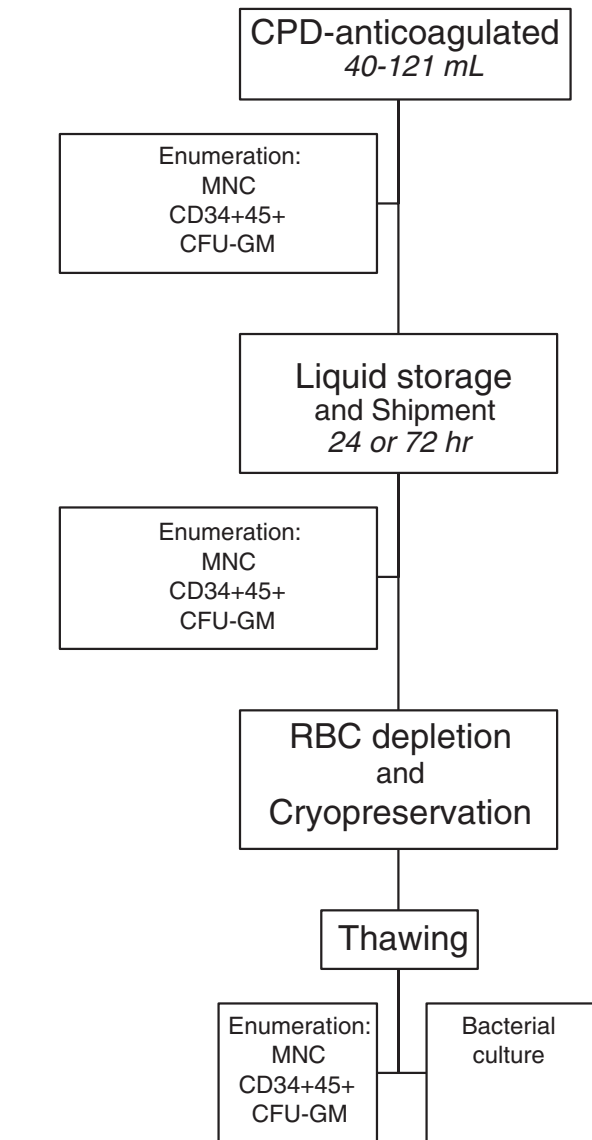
CPD-anticoagulated
*40-121 mL*

Enumeration:
MNC
CD34+45+
CFU-GM

Liquid storage
and Shipment
*24 or 72 hr*

Enumeration:
MNC
CD34+45+
CFU-GM

RBC depletion
and
Cryopreservation

Thawing

Enumeration:
MNC
CD34+45+
CFU-GM

Bacterial
culture